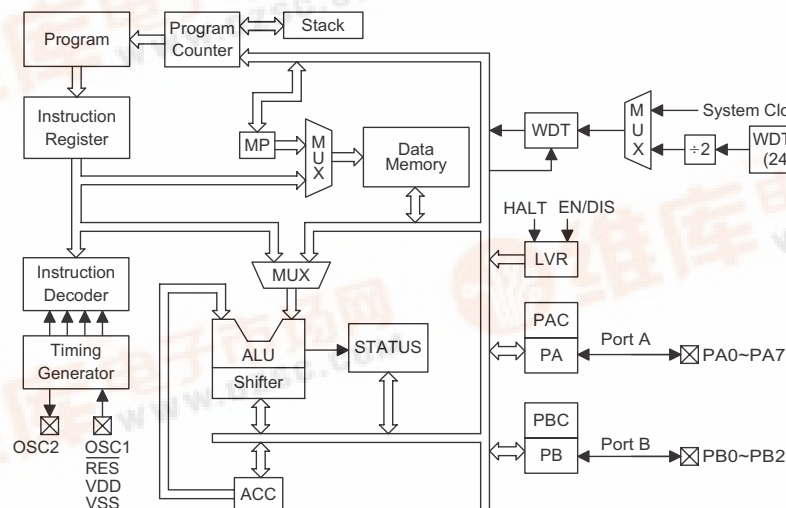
Program

Program Counter

Stack

Instruction Register

MP

M U X

Data Memory

WDT

M U X

System Clo

÷2

WDT (24

HALT EN/DIS

LVR

Instruction Decoder

MUX

Timing Generator

ALU

Shifter

STATUS

PAC

PA

Port A

PA0~PA7

OSC2 OSC1

$\overline{RES}$

VDD

VSS

PBC

PB

Port B

PB0~PB2

ACC